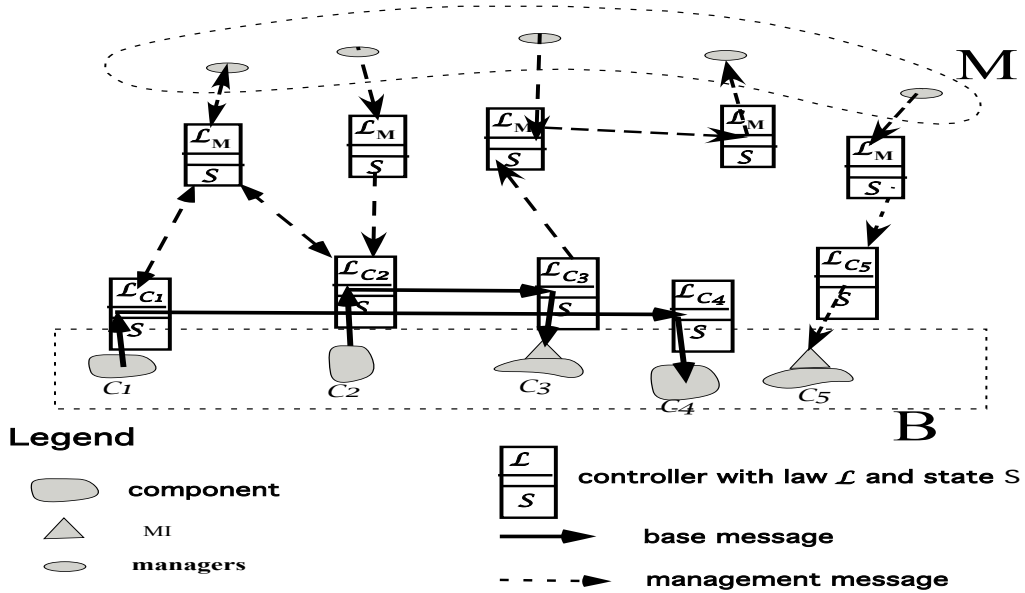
M

$\mathcal{L}_M$
$S$

$\mathcal{L}_M$
$S$

$\mathcal{L}_M$
$S$

$\mathcal{L}_M$
$S$

$\mathcal{L}_M$
$S$

$\mathcal{L}_{C1}$
$S$

$\mathcal{L}_{C2}$
$S$

$\mathcal{L}_{C3}$
$S$

$\mathcal{L}_{C4}$
$S$

$\mathcal{L}_{C5}$
$S$

$C_1$ $C_2$ $C_3$ $C_4$ $C_5$

B

Legend

component

MI

managers

$\mathcal{L}$
$S$
controller with law $\mathcal{L}$ and state S

base message

management message